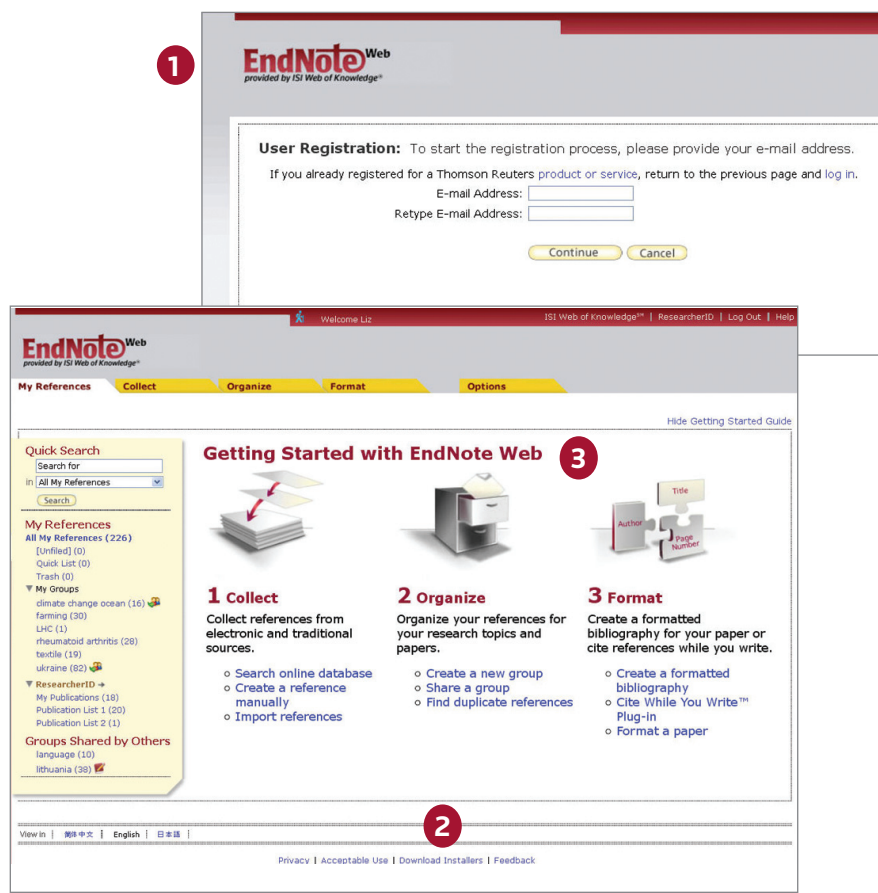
1

EndNote Web
provided by ISI Web of Knowledge®

User Registration: To start the registration process, please provide your e-mail address.

If you already registered for a Thomson Reuters product or service, return to the previous page and log in.

E-mail Address:

Retype E-mail Address:

Continue Cancel

Welcome Liz

ISI Web of Knowledge℠ | ResearcherID | Log Out | Help

EndNote Web
provided by ISI Web of Knowledge®

My References | Collect | Organize | Format | Options

Hide Getting Started Guide

Quick Search
Search for
in All My References
Search

My References
All My References (226)
[Unfiled] (0)
Quick List (0)
Trash (0)
My Groups
climate change ocean (16)
farming (30)
LHC (1)
rheumatoid arthritis (28)
textile (19)
ukraine (82)
ResearcherID
My Publications (18)
Publication List 1 (20)
Publication List 2 (1)
Groups Shared by Others
language (10)
lithuania (38)

Getting Started with EndNote Web

3

Title
Author
Page Number

1 Collect
Collect references from electronic and traditional sources.
○ Search online database
○ Create a reference manually
○ Import references

2 Organize
Organize your references for your research topics and papers.
○ Create a new group
○ Share a group
○ Find duplicate references

3 Format
Create a formatted bibliography for your paper or cite references while you write.
○ Create a formatted bibliography
○ Cite While You Write™ Plug-in
○ Format a paper

2

View in | 简体中文 | English | 日本語 |

Privacy | Acceptable Use | Download Installers | Feedback